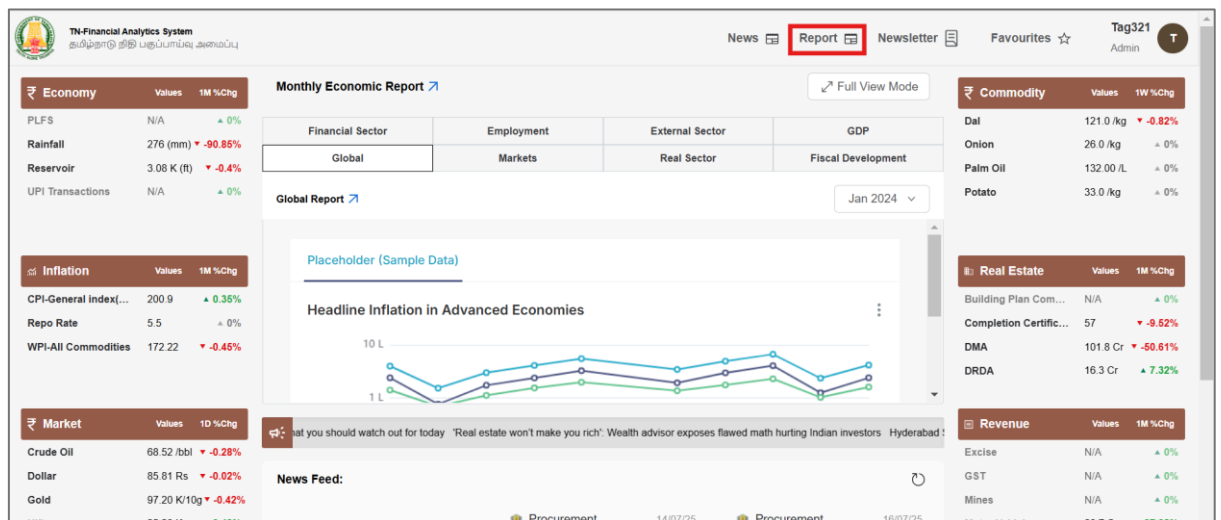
TN-Financial Analytics System
தமிழ்நாடு நிதி பகுப்பாய்வு அமைப்பு

News Report Newsletter Favourites

Tag321
Admin
T

₹ Economy Values 1M %Chg

| | | |
|---|---|---|
| PLFS | N/A | ▲ 0% |
| Rainfall | 276 (mm) | ▼ -90.85% |
| Reservoir | 3.08 K (ft) | ▼ -0.4% |
| UPI Transactions | N/A | ▲ 0% |

Inflation Values 1M %Chg

| | | |
|---|---|---|
| CPI-General index(... | 200.9 | ▲ 0.35% |
| Repo Rate | 5.5 | ▲ 0% |
| WPI-All Commodities | 172.22 | ▼ -0.45% |

₹ Market Values 1D %Chg

| | | |
|---|---|---|
| Crude Oil | 68.52 /bbl | ▼ -0.28% |
| Dollar | 85.81 Rs | ▼ -0.02% |
| Gold | 97.20 K/10g | ▼ -0.42% |

Monthly Economic Report

Full View Mode

| Financial Sector | Employment | External Sector | GDP |
|---|---|---|---|
| Global | Markets | Real Sector | Fiscal Development |

Global Report

Jan 2024

Placeholder (Sample Data)

Headline Inflation in Advanced Economies

10 L

1 L

hat you should watch out for today 'Real estate won't make you rich': Wealth advisor exposes flawed math hurting Indian investors Hyderabad S

News Feed:

Procurement 14/07/25 Procurement 16/07/25

₹ Commodity Values 1W %Chg

| | | |
|---|---|---|
| Dal | 121.0 /kg | ▼ -0.82% |
| Onion | 26.0 /kg | ▲ 0% |
| Palm Oil | 132.00 /L | ▲ 0% |
| Potato | 33.0 /kg | ▲ 0% |

Real Estate Values 1M %Chg

| | | |
|---|---|---|
| Building Plan Com... | N/A | ▲ 0% |
| Completion Certific... | 57 | ▼ -9.52% |
| DMA | 101.8 Cr | ▼ -50.61% |
| DRDA | 16.3 Cr | ▲ 7.32% |

Revenue Values 1M %Chg

| | | |
|---|---|---|
| Excise | N/A | ▲ 0% |
| GST | N/A | ▲ 0% |
| Mines | N/A | ▲ 0% |